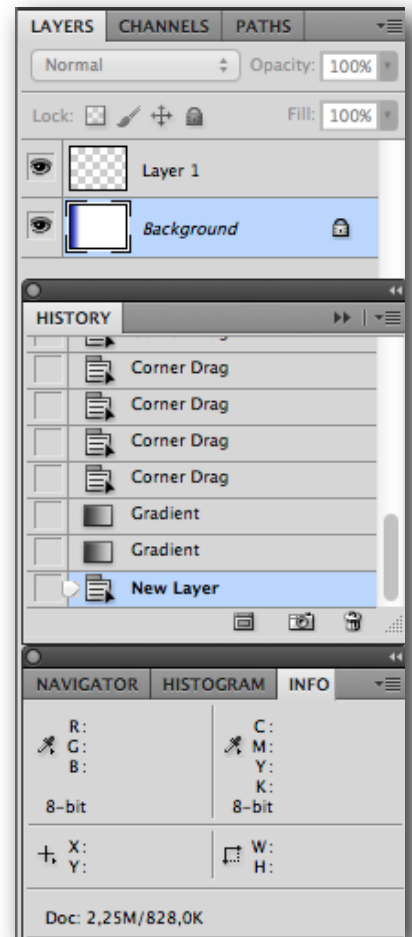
LAYERS CHANNELS PATHS

Normal
Opacity: 100%

Lock:
Fill: 100%

Layer 1

Background

HISTORY

Corner Drag
Corner Drag
Corner Drag
Corner Drag
Gradient
Gradient
New Layer

NAVIGATOR HISTOGRAM INFO

R:
G:
B:

8-bit

C:
M:
Y:
K:

8-bit

X:
Y:

W:
H:

Doc: 2,25M/828,0K